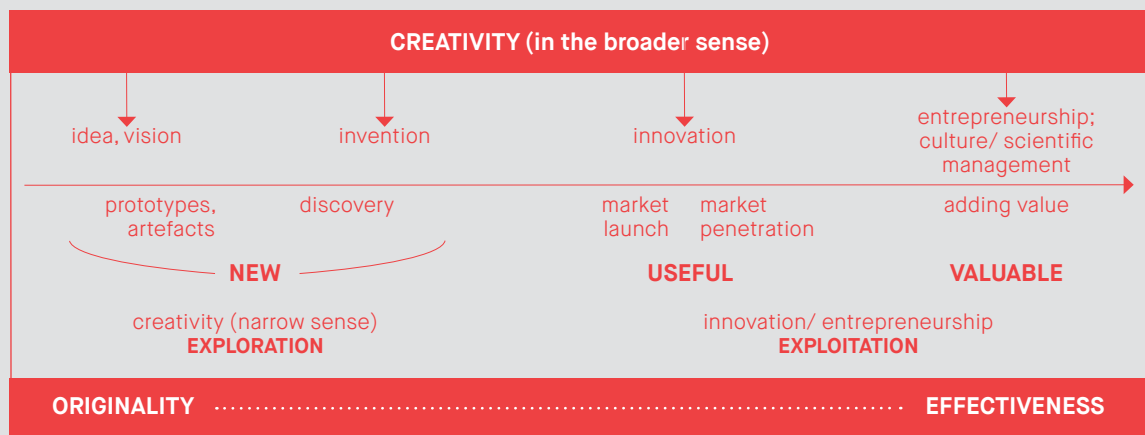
CREATIVITY (in the broader sense)

idea, vision

invention

innovation

entrepreneurship; culture/ scientific management

prototypes, artefacts

discovery

market launch

market penetration

adding value

NEW

USEFUL

VALUABLE

creativity (narrow sense)
EXPLORATION

innovation/ entrepreneurship
EXPLOITATION

ORIGINALITY ............................................................ EFFECTIVENESS